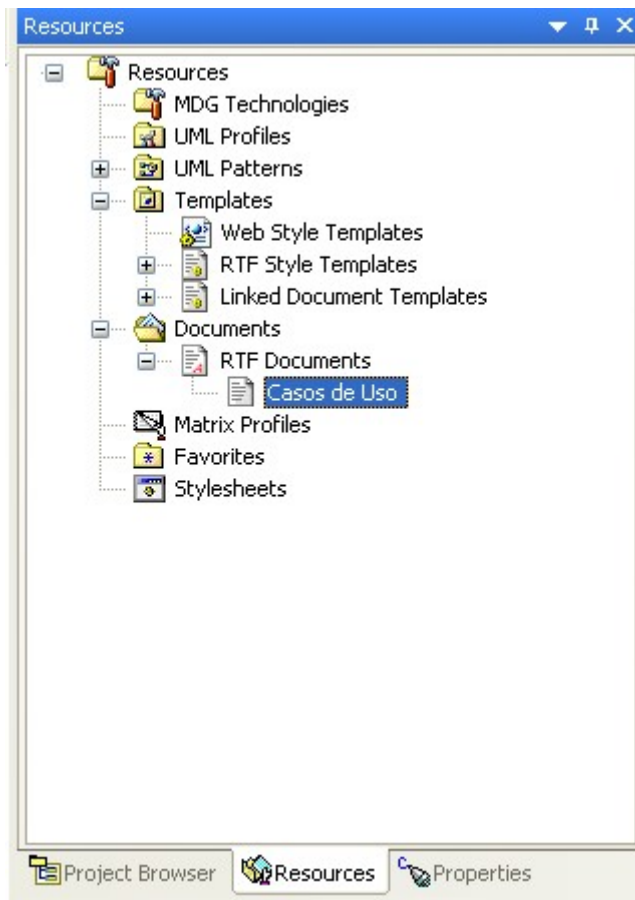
Resources

Resources
MDG Technologies
UML Profiles
UML Patterns
Templates
Web Style Templates
RTF Style Templates
Linked Document Templates
Documents
RTF Documents
Casos de Uso
Matrix Profiles
Favorites
Stylesheets

Project Browser
Resources
Properties